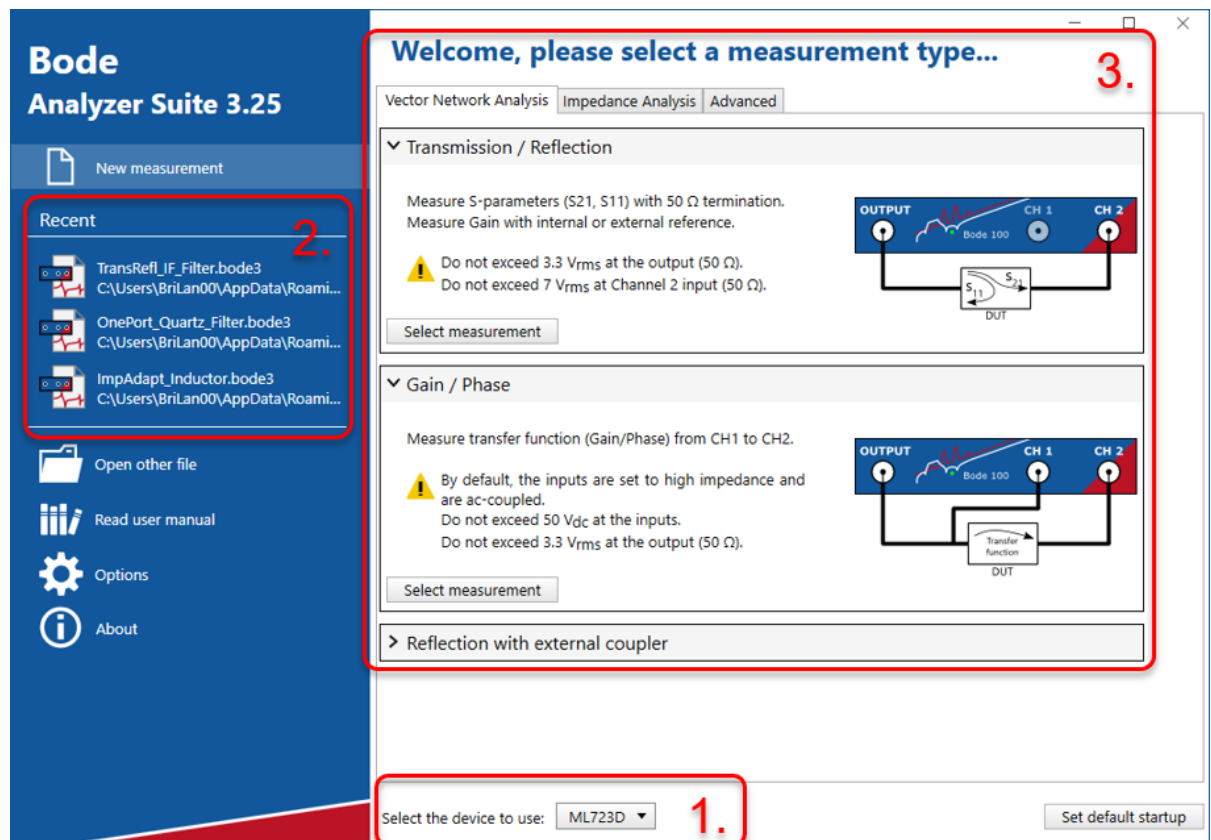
Bode
Analyzer Suite 3.25

New measurement

Recent

2.

TransRefl_IF_Filter.bode3
C:\Users\BriLan00\AppData\Roami...

OnePort_Quartz_Filter.bode3
C:\Users\BriLan00\AppData\Roami...

ImpAdapt_Inductor.bode3
C:\Users\BriLan00\AppData\Roami...

Open other file

Read user manual

Options

About

Welcome, please select a measurement type...

3.

Vector Network Analysis | Impedance Analysis | Advanced

Transmission / Reflection

Measure S-parameters (S21, S11) with 50 Ω termination.
Measure Gain with internal or external reference.

Do not exceed 3.3 $V_{rms}$ at the output (50 Ω).
Do not exceed 7 $V_{rms}$ at Channel 2 input (50 Ω).

OUTPUT CH 1 CH 2 Bode 100 $S_{11}$ $S_{21}$ DUT

Select measurement

Gain / Phase

Measure transfer function (Gain/Phase) from CH1 to CH2.

By default, the inputs are set to high impedance and are ac-coupled.
Do not exceed 50 $V_{dc}$ at the inputs.
Do not exceed 3.3 $V_{rms}$ at the output (50 Ω).

OUTPUT CH 1 CH 2 Bode 100 Transfer function DUT

Select measurement

Reflection with external coupler

Select the device to use: ML723D

1.

Set default startup